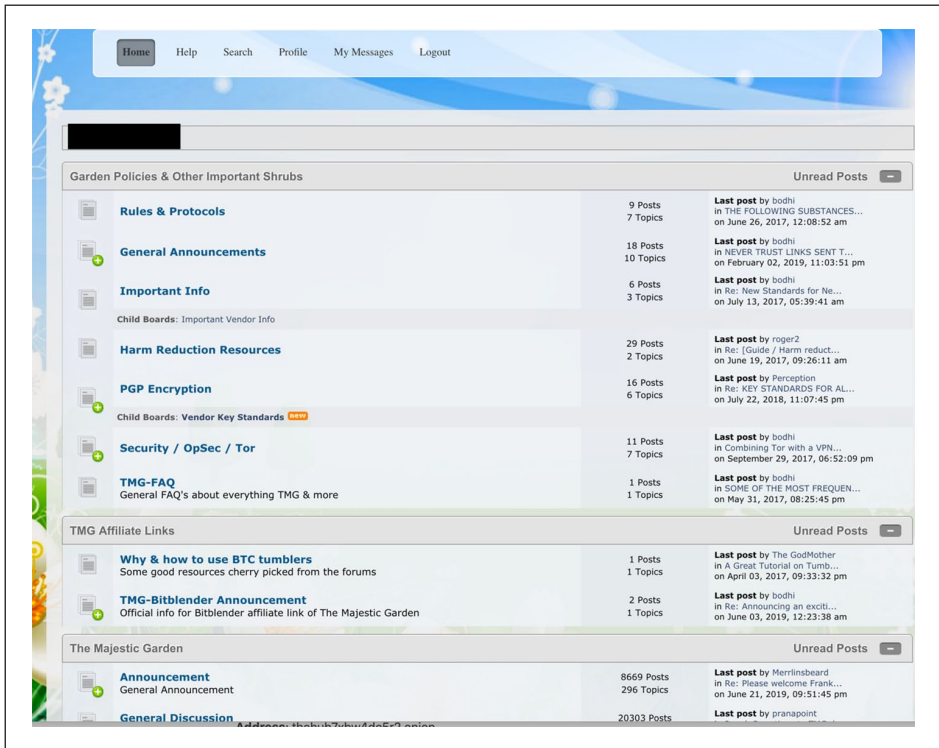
Home Help Search Profile My Messages Logout

Garden Policies & Other Important Shrubs

Unread Posts

| | | |
|---|---|---|
| Rules & Protocols | 9 Posts 7 Topics | Last post by bodhi in THE FOLLOWING SUBSTANCES... on June 26, 2017, 12:08:52 am |
| General Announcements | 18 Posts 10 Topics | Last post by bodhi in NEVER TRUST LINKS SENT T... on February 02, 2019, 11:03:51 pm |
| Important Info | 6 Posts 3 Topics | Last post by bodhi in Re: New Standards for Ne... on July 13, 2017, 05:39:41 am |

Child Boards: Important Vendor Info

| | | |
|---|---|---|
| Harm Reduction Resources | 29 Posts 2 Topics | Last post by roger2 in Re: [Guide / Harm reduct... on June 19, 2017, 09:26:11 am |
| PGP Encryption | 16 Posts 6 Topics | Last post by Perception in Re: KEY STANDARDS FOR AL... on July 22, 2018, 11:07:45 pm |

Child Boards: Vendor Key Standards new

| | | |
|---|---|---|
| Security / OpSec / Tor | 11 Posts 7 Topics | Last post by bodhi in Combining Tor with a VPN... on September 29, 2017, 06:52:09 pm |
| TMG-FAQ General FAQ's about everything TMG & more | 1 Posts 1 Topics | Last post by bodhi in SOME OF THE MOST FREQUEN... on May 31, 2017, 08:25:45 pm |

TMG Affiliate Links

Unread Posts

| | | |
|---|---|---|
| Why & how to use BTC tumblers Some good resources cherry picked from the forums | 1 Posts 1 Topics | Last post by The GodMother in A Great Tutorial on Tumb... on April 03, 2017, 09:33:32 pm |
| TMG-Bitblender Announcement Official info for Bitblender affiliate link of The Majestic Garden | 2 Posts 1 Topics | Last post by bodhi in Re: Announcing an exciti... on June 03, 2019, 12:23:38 am |

The Majestic Garden

Unread Posts

| | | |
|---|---|---|
| Announcement General Announcement | 8669 Posts 296 Topics | Last post by Merrlinsbeard in Re: Please welcome Frank... on June 21, 2019, 09:51:45 pm |
| General Discussion | 20303 Posts | Last post by pranapoint |

Address: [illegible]